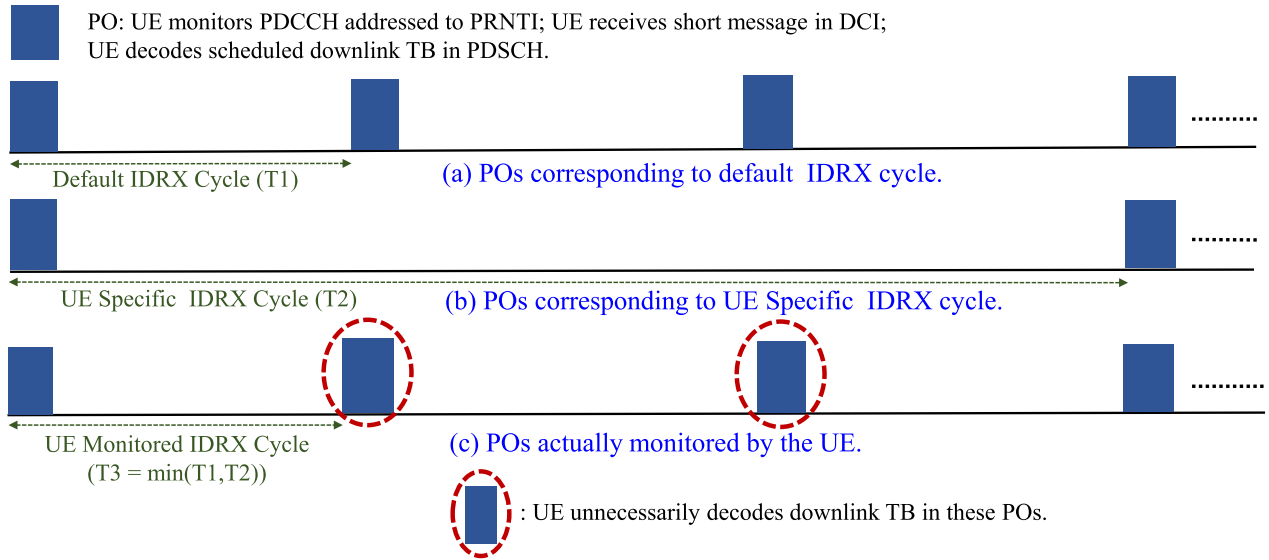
PO: UE monitors PDCCH addressed to PRNTI; UE receives short message in DCI; UE decodes scheduled downlink TB in PDSCH.

.........

Default IDRX Cycle (T1)

(a) POs corresponding to default IDRX cycle.

.........

UE Specific IDRX Cycle (T2)

(b) POs corresponding to UE Specific IDRX cycle.

.........

UE Monitored IDRX Cycle (T3 = min(T1,T2))

(c) POs actually monitored by the UE.

: UE unnecessarily decodes downlink TB in these POs.